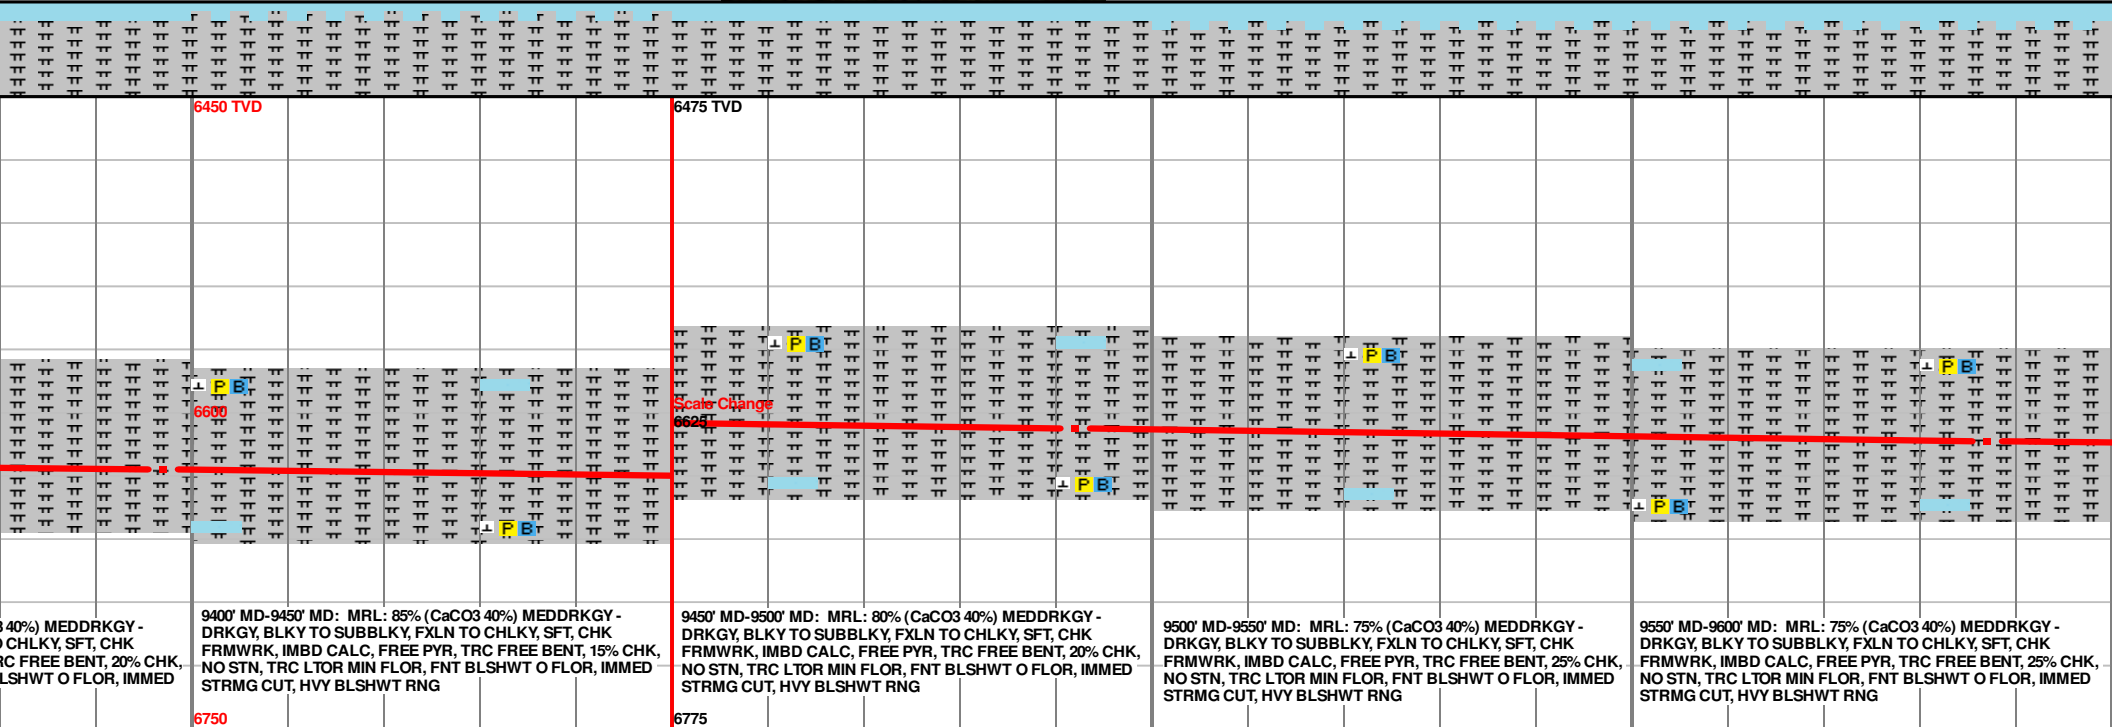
6450 TVD

6475 TVD

P B
6600

P B

P B
Scale Change
6625

P B

P B

P B

P B

3 40%) MEDDRKGY - CHLKY, SFT, CHK RC FREE BENT, 20% CHK, LSHWT O FLOR, IMMED

9400' MD-9450' MD: MRL: 85% (CaCO3 40%) MEDDRKGY - DRKGY, BLKY TO SUBBLKY, FXLN TO CHLKY, SFT, CHK FRMWRK, IMBD CALC, FREE PYR, TRC FREE BENT, 15% CHK, NO STN, TRC LTOR MIN FLOR, FNT BLSHWT O FLOR, IMMED STRMG CUT, HVY BLSHWT RNG

9450' MD-9500' MD: MRL: 80% (CaCO3 40%) MEDDRKGY - DRKGY, BLKY TO SUBBLKY, FXLN TO CHLKY, SFT, CHK FRMWRK, IMBD CALC, FREE PYR, TRC FREE BENT, 20% CHK, NO STN, TRC LTOR MIN FLOR, FNT BLSHWT O FLOR, IMMED STRMG CUT, HVY BLSHWT RNG

9500' MD-9550' MD: MRL: 75% (CaCO3 40%) MEDDRKGY - DRKGY, BLKY TO SUBBLKY, FXLN TO CHLKY, SFT, CHK FRMWRK, IMBD CALC, FREE PYR, TRC FREE BENT, 25% CHK, NO STN, TRC LTOR MIN FLOR, FNT BLSHWT O FLOR, IMMED STRMG CUT, HVY BLSHWT RNG

9550' MD-9600' MD: MRL: 75% (CaCO3 40%) MEDDRKGY - DRKGY, BLKY TO SUBBLKY, FXLN TO CHLKY, SFT, CHK FRMWRK, IMBD CALC, FREE PYR, TRC FREE BENT, 25% CHK, NO STN, TRC LTOR MIN FLOR, FNT BLSHWT O FLOR, IMMED STRMG CUT, HVY BLSHWT RNG

6750

6775